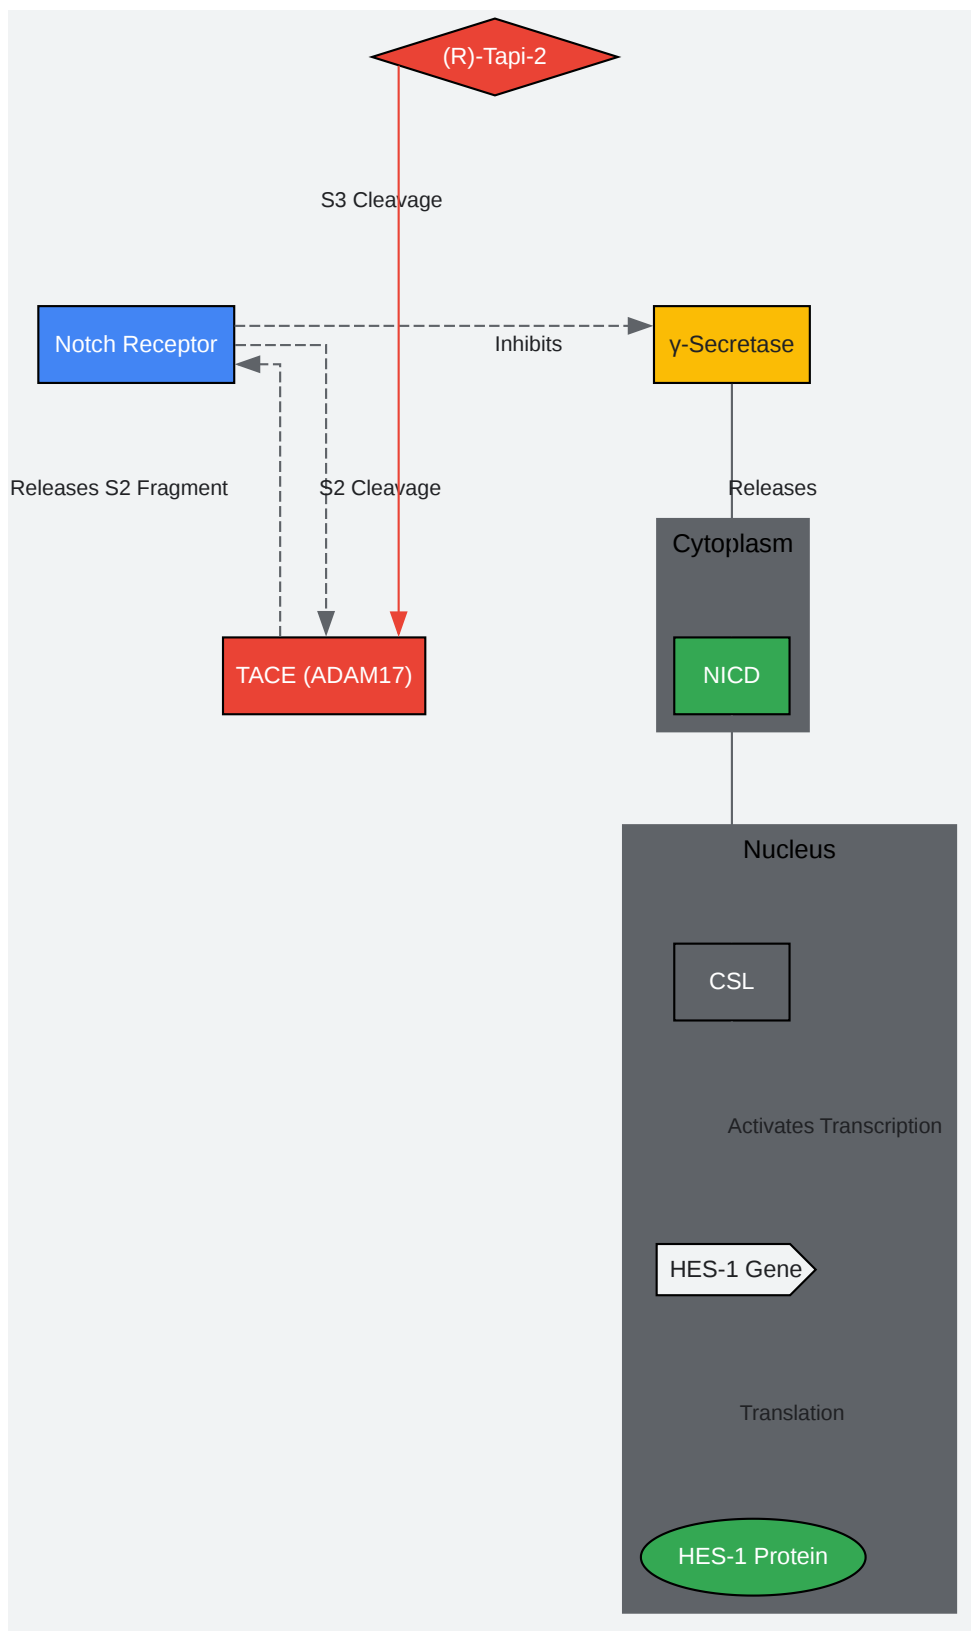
(R)-Tapi-2

S3 Cleavage

Notch Receptor

Inhibits

γ-Secretase

Releases S2 Fragment

S2 Cleavage

Releases

Cytoplasm

TACE (ADAM17)

NICD

Nucleus

CSL

Activates Transcription

HES-1 Gene

Translation

HES-1 Protein